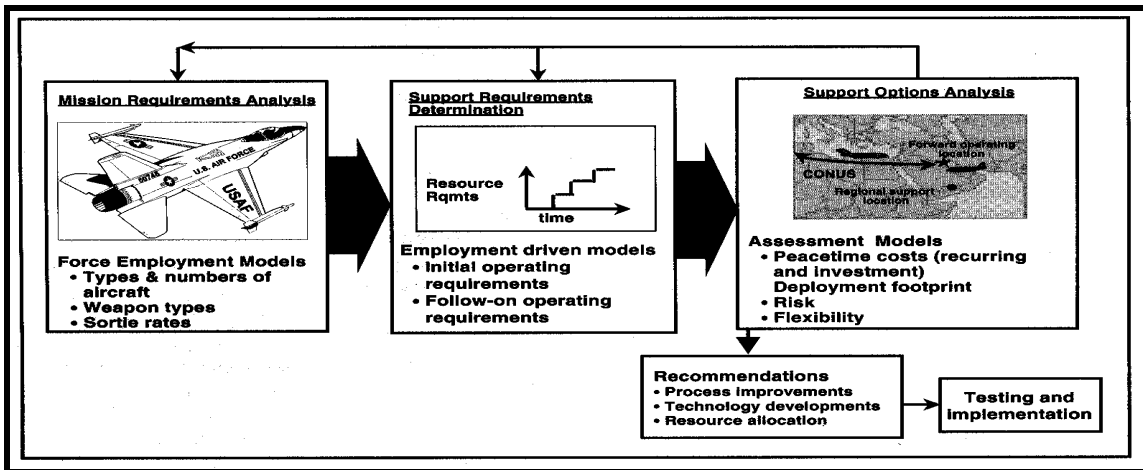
Mission Requirements Analysis

U.S. AIR FORCE

USAF

Force Employment Models
• Types & numbers of aircraft
• Weapon types
• Sortie rates

Support Requirements Determination

Resource Rqmts

time

Employment driven models
• Initial operating requirements
• Follow-on operating requirements

Support Options Analysis

CONUS

Forward operating location

Regional support location

Assessment Models
• Peacetime costs (recurring and investment) Deployment footprint
• Risk
• Flexibility

Recommendations
• Process improvements
• Technology developments
• Resource allocation

Testing and implementation